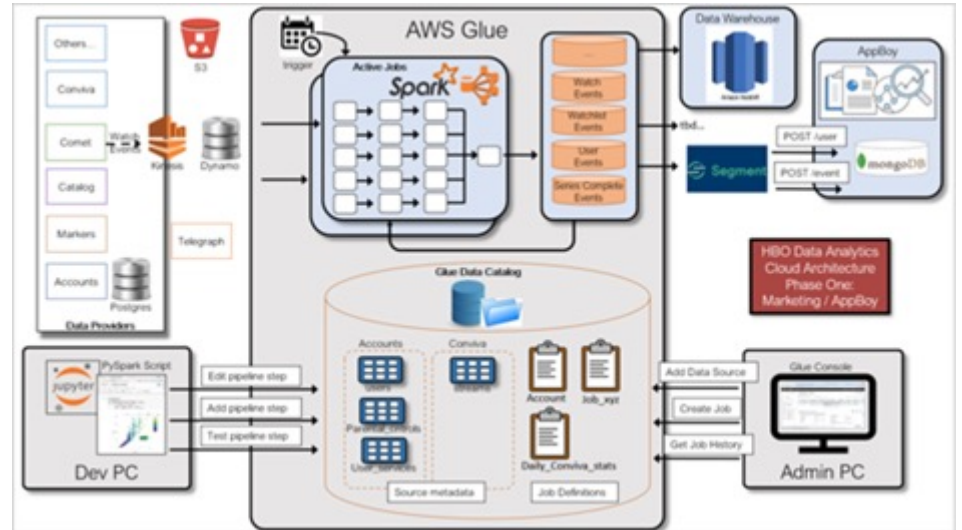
Others...

Conviva

Comet

Catalog

Markers

Accounts

Postgres

Data Providers

S3

Watch Events

Kinesis

Dynamo

Telegraph

AWS Glue

trigger

Active Jobs

Spark

...

Watch Events

Watched Events

User Events

Series Complete Events

Data Warehouse

Amazon Redshift

tbd...

Segment

POST /user

POST /event

AppBoy

mongoDB

HBO Data Analytics Cloud Architecture Phase One: Marketing / AppBoy

Glue Data Catalog

Accounts

users

Parental_controls

User_services

Conviva

streams

Account

Job_xyz

Daily_Conviva_stats

Source metadata

Job Definitions

jupyter

PySpark Script

Edit pipeline step

Add pipeline step

Test pipeline step

Dev PC

Glue Console

Add Data Source

Create Job

Get Job History

Admin PC